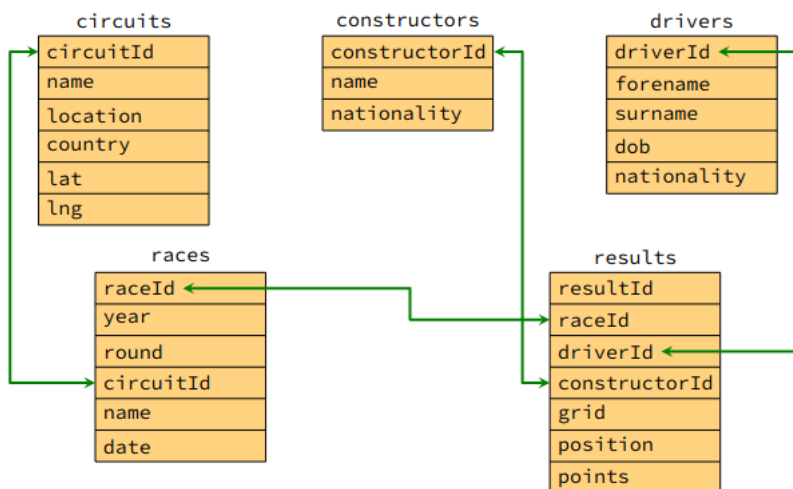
circuits

| circuitId |
|---|
| name |
| location |
| country |
| lat |
| lng |

constructors

| constructorId |
|---|
| name |
| nationality |

drivers

| driverId |
|---|
| forename |
| surname |
| dob |
| nationality |

races

| raceId |
|---|
| year |
| round |
| circuitId |
| name |
| date |

results

| resultId |
|---|
| raceId |
| driverId |
| constructorId |
| grid |
| position |
| points |